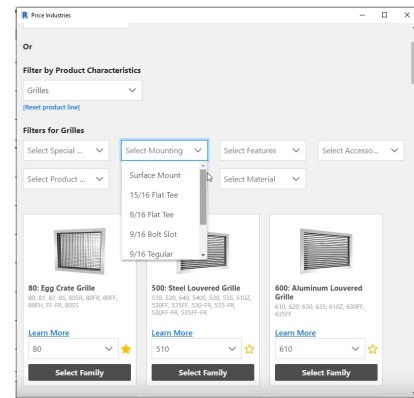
Price Industries

Or

Filter by Product Characteristics

Grilles

[Reset product line]

Filters for Grilles

Select Special ...

Select Mounting

Select Features

Select Accesso...

Select Product ...

Surface Mount

15/16 Flat Tee

9/16 Flat Tee

9/16 Bolt Slot

9/16 Tegular

Select Material

80: Egg Crate Grille
80, 81, 82, 85, 80SR, 80FR, 80FF, 80FH, FF-FR, 80SS

Learn More

80

Select Family

500: Steel Louvered Grille
510, 520, 540, 540S, 530, 535, 510Z, 530FF, 535FF, 530-FR, 535-FR, 530FF-FR, 535FF-FR

Learn More

510

Select Family

600: Aluminum Louvered Grille
610, 620, 630, 635, 610Z, 630FF, 635FF

Learn More

610

Select Family